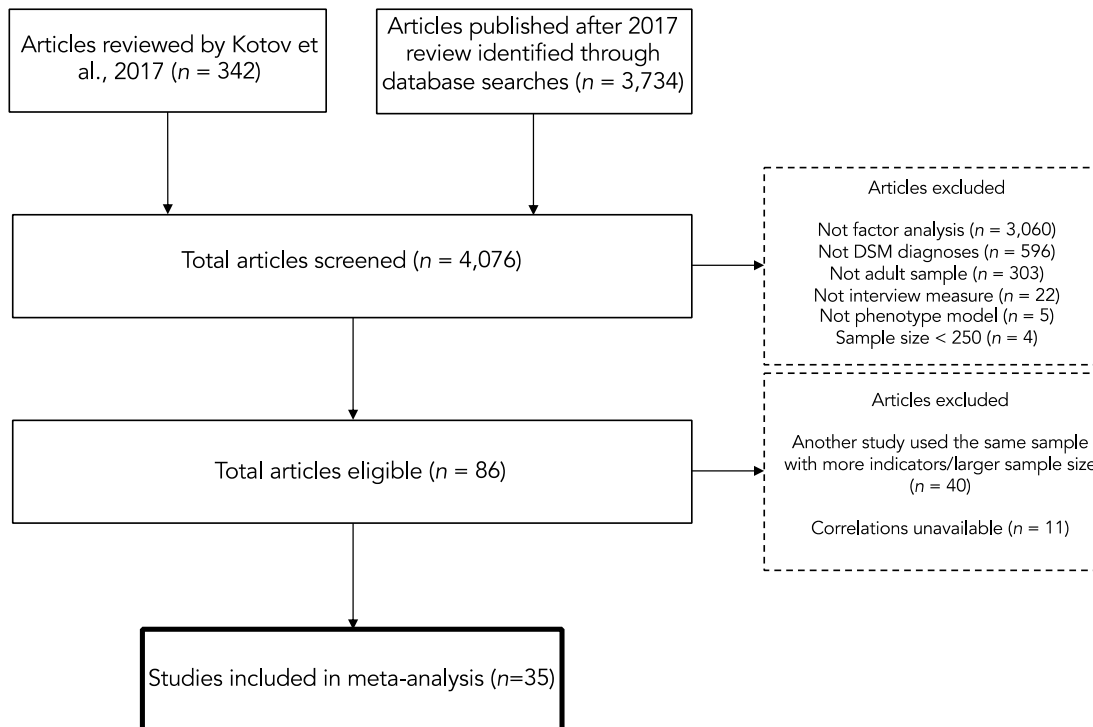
Articles reviewed by Kotov et al., 2017 ($n$ = 342)

Articles published after 2017 review identified through database searches ($n$ = 3,734)

Total articles screened ($n$ = 4,076)

Articles excluded

Not factor analysis ($n$ = 3,060)
Not DSM diagnoses ($n$ = 596)
Not adult sample ($n$ = 303)
Not interview measure ($n$ = 22)
Not phenotype model ($n$ = 5)
Sample size < 250 ($n$ = 4)

Total articles eligible ($n$ = 86)

Articles excluded

Another study used the same sample with more indicators/larger sample size ($n$ = 40)

Correlations unavailable ($n$ = 11)

Studies included in meta-analysis ($n$=35)